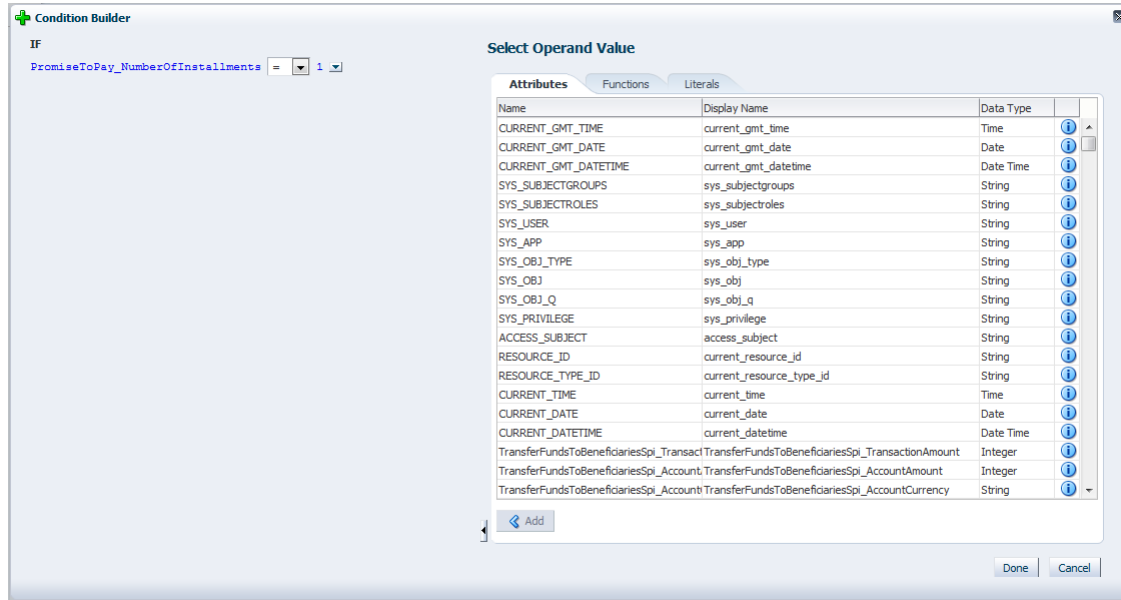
Condition Builder

IF

PromiseToPay_NumberOfInstallments = 1

Select Operand Value

Attributes Functions Literals

| Name | Display Name | Data Type |
|---|---|---|
| CURRENT_GMT_TIME | current_gmt_time | Time |
| CURRENT_GMT_DATE | current_gmt_date | Date |
| CURRENT_GMT_DATETIME | current_gmt_datetime | Date Time |
| SYS_SUBJECTGROUPS | sys_subjectgroups | String |
| SYS_SUBJECTROLES | sys_subjectroles | String |
| SYS_USER | sys_user | String |
| SYS_APP | sys_app | String |
| SYS_OBJ_TYPE | sys_obj_type | String |
| SYS_OBJ | sys_obj | String |
| SYS_OBJ_Q | sys_obj_q | String |
| SYS_PRIVILEGE | sys_privilege | String |
| ACCESS_SUBJECT | access_subject | String |
| RESOURCE_ID | current_resource_id | String |
| RESOURCE_TYPE_ID | current_resource_type_id | String |
| CURRENT_TIME | current_time | Time |
| CURRENT_DATE | current_date | Date |
| CURRENT_DATETIME | current_datetime | Date Time |
| TransferFundsToBeneficiariesSpi_Transact | TransferFundsToBeneficiariesSpi_TransactionAmount | Integer |
| TransferFundsToBeneficiariesSpi_Account | TransferFundsToBeneficiariesSpi_AccountAmount | Integer |
| TransferFundsToBeneficiariesSpi_Account | TransferFundsToBeneficiariesSpi_AccountCurrency | String |

Add

Done Cancel